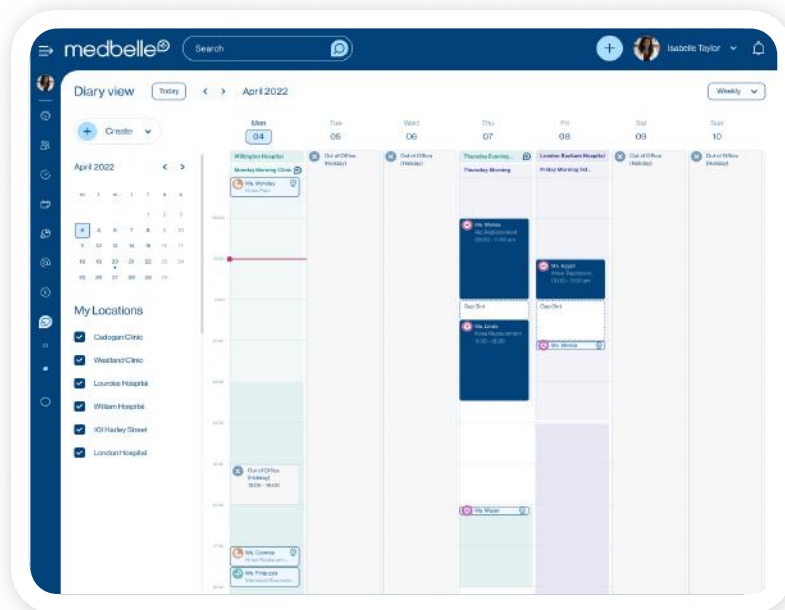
medbelle

Search

Isabelle Taylor

Diary view

Today

April 2022

Weekly

Create

April 2022

| M | T | W | T | F | S | S |
|---|---|---|---|---|---|---|
| | | | | 1 | 2 | 3 |
| 4 | 5 | 6 | 7 | 8 | 9 | 10 |
| 11 | 12 | 13 | 14 | 15 | 16 | 17 |
| 18 | 19 | 20 | 21 | 22 | 23 | 24 |
| 25 | 26 | 27 | 28 | 29 | 30 | |

My Locations

Cadogan Clinic

Westland Clinic

Lourdes Hospital

William Hospital

101 Harley Street

London Hospital

Mon 04

Tue 05

Wed 06

Thu 07

Fri 08

Sat 09

Sun 10

Willington Hospital

Monday Morning Clinic

Ms. Monday

Out of Office (Holiday)

Out of Office (Holiday)

Thursday Evening

Thursday Morning

London Bariatric Hospital

Friday Morning list

Out of Office (Holiday)

Out of Office (Holiday)

Ms. Mateo

Hip Replacement

Ms. Aggie

Knee Replacement

Day End

Day End

Ms. Linda

Knee Replacement

Ms. Mateo

Out of Office (Holiday)

Ms. Mayer

Ms. Conway

Ms. Ferguson